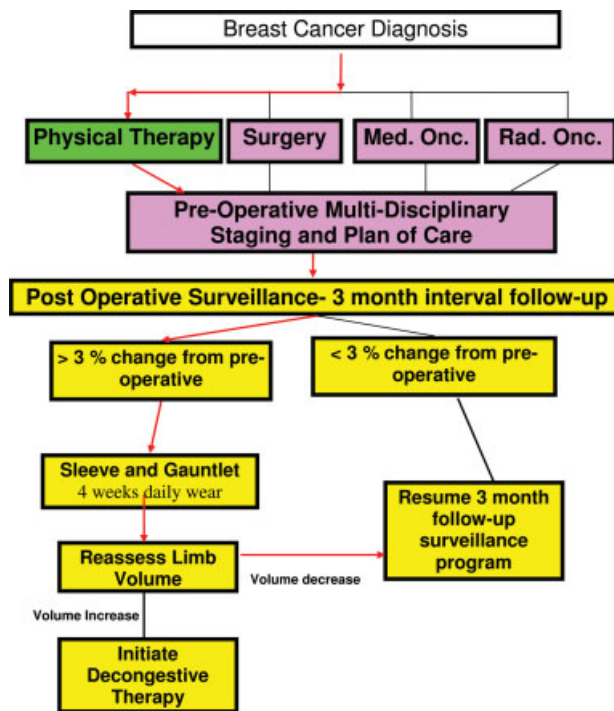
Breast Cancer Diagnosis

Physical Therapy

Surgery

Med. Onc.

Rad. Onc.

Pre-Operative Multi-Disciplinary Staging and Plan of Care

Post Operative Surveillance- 3 month interval follow-up

> 3 % change from pre-operative

< 3 % change from pre-operative

Sleeve and Gauntlet
4 weeks daily wear

Resume 3 month follow-up surveillance program

Reassess Limb Volume

Volume decrease

Volume Increase

Initiate Decongestive Therapy